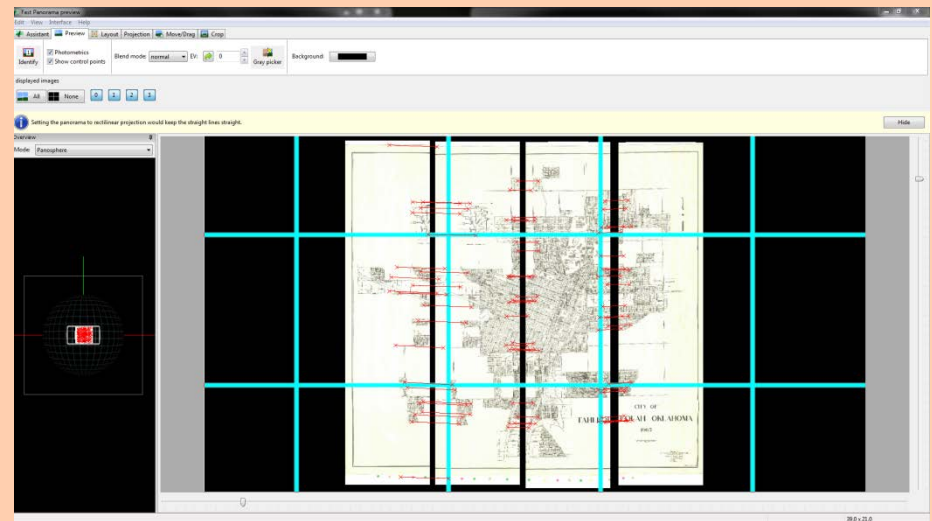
Fast Panorama preview

Edit View Interface Help

Assistant Preview Layout Projection Move/Drag Crop

Identify

Photometrics
Show control points

Blend mode: normal

EV: 0

Gray picker

Background:

displayed images:

All None 0 1 2 3

Setting the panorama to rectilinear projection would keep the straight lines straight.

Hide

Overview

Mode: Panosphere

CITY OF
TAHLEQUAH OKLAHOMA
1967

39.0 x 21.0